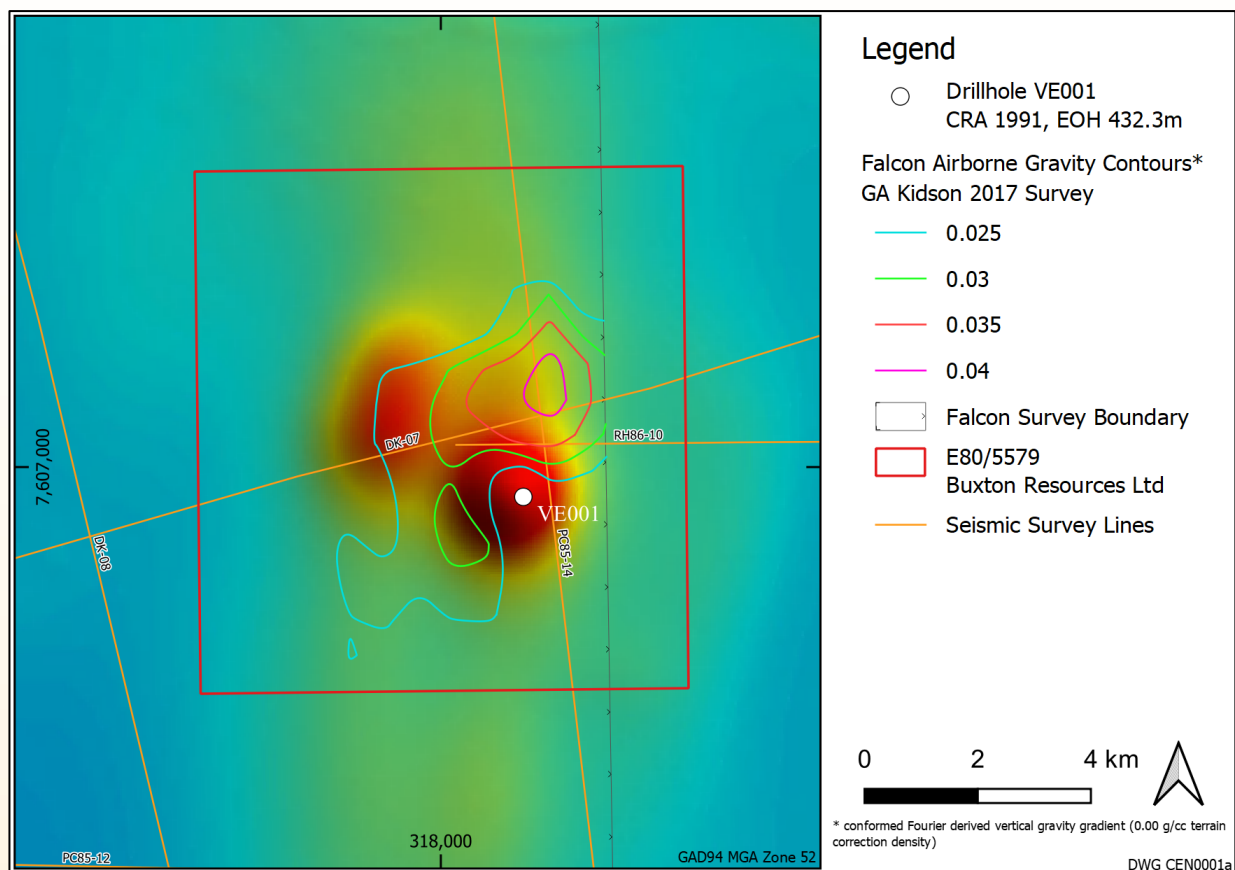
DK-07
RH86-10
7,607,000
VE001
DK-08
PC85-14
318,000
PC85-12
GAD94 MGA Zone 52

Legend

Drillhole VE001
CRA 1991, EOH 432.3m

Falcon Airborne Gravity Contours*
GA Kidson 2017 Survey

0.025

0.03

0.035

0.04

Falcon Survey Boundary

E80/5579
Buxton Resources Ltd

Seismic Survey Lines

0 2 4 km

* conformed Fourier derived vertical gravity gradient (0.00 g/cc terrain correction density)

DWG CEN0001a